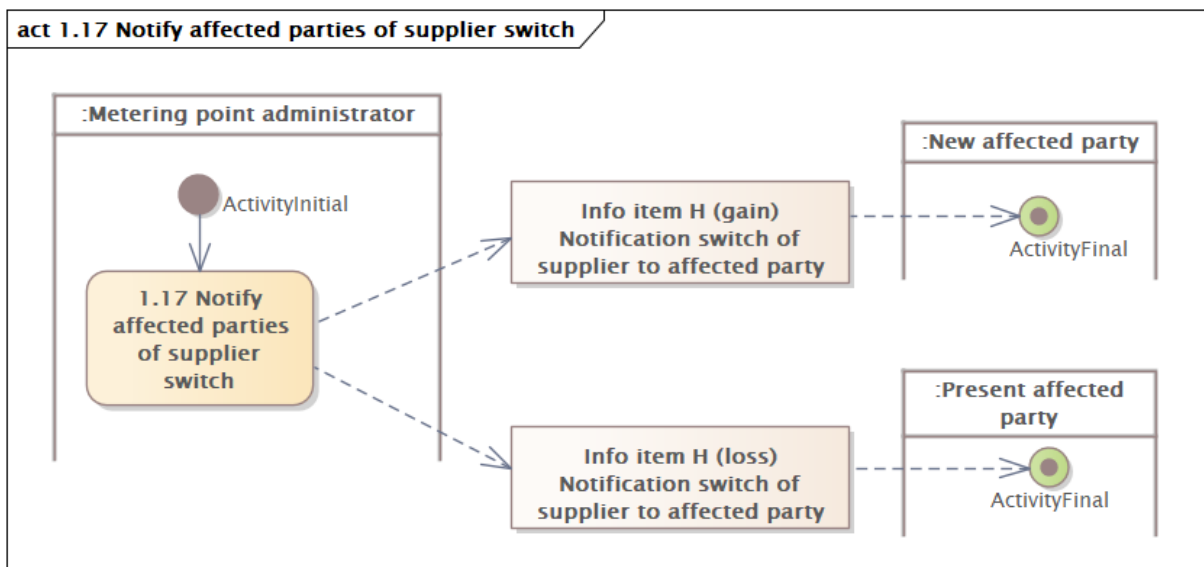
act 1.17 Notify affected parties of supplier switch

:Metering point administrator

ActivityInitial

1.17 Notify affected parties of supplier switch

Info item H (gain) Notification switch of supplier to affected party

:New affected party

ActivityFinal

Info item H (loss) Notification switch of supplier to affected party

:Present affected party

ActivityFinal